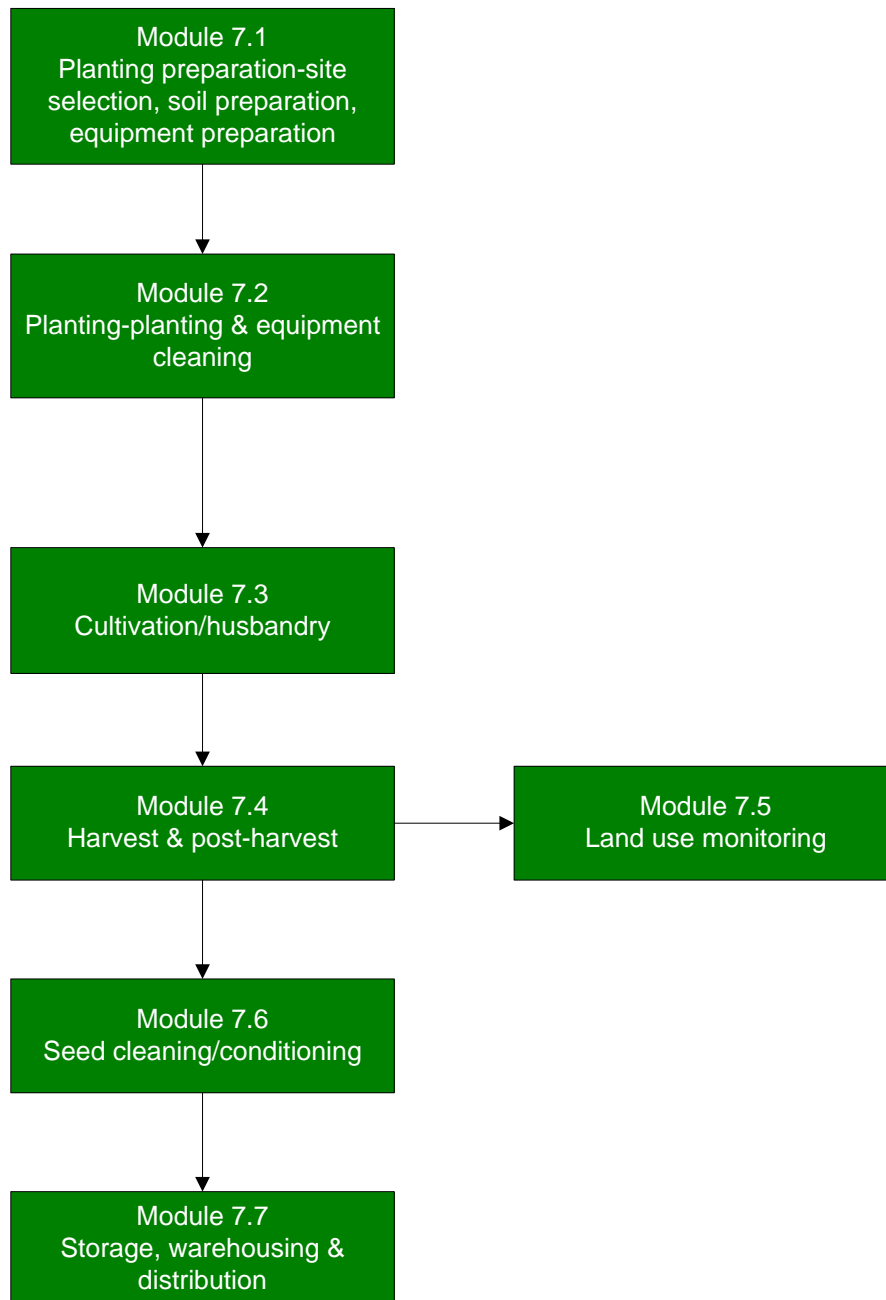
Module 7.1
Planting preparation-site selection, soil preparation, equipment preparation

Module 7.2
Planting-planting & equipment cleaning

Module 7.3
Cultivation/husbandry

Module 7.4
Harvest & post-harvest

Module 7.5
Land use monitoring

Module 7.6
Seed cleaning/conditioning

Module 7.7
Storage, warehousing & distribution